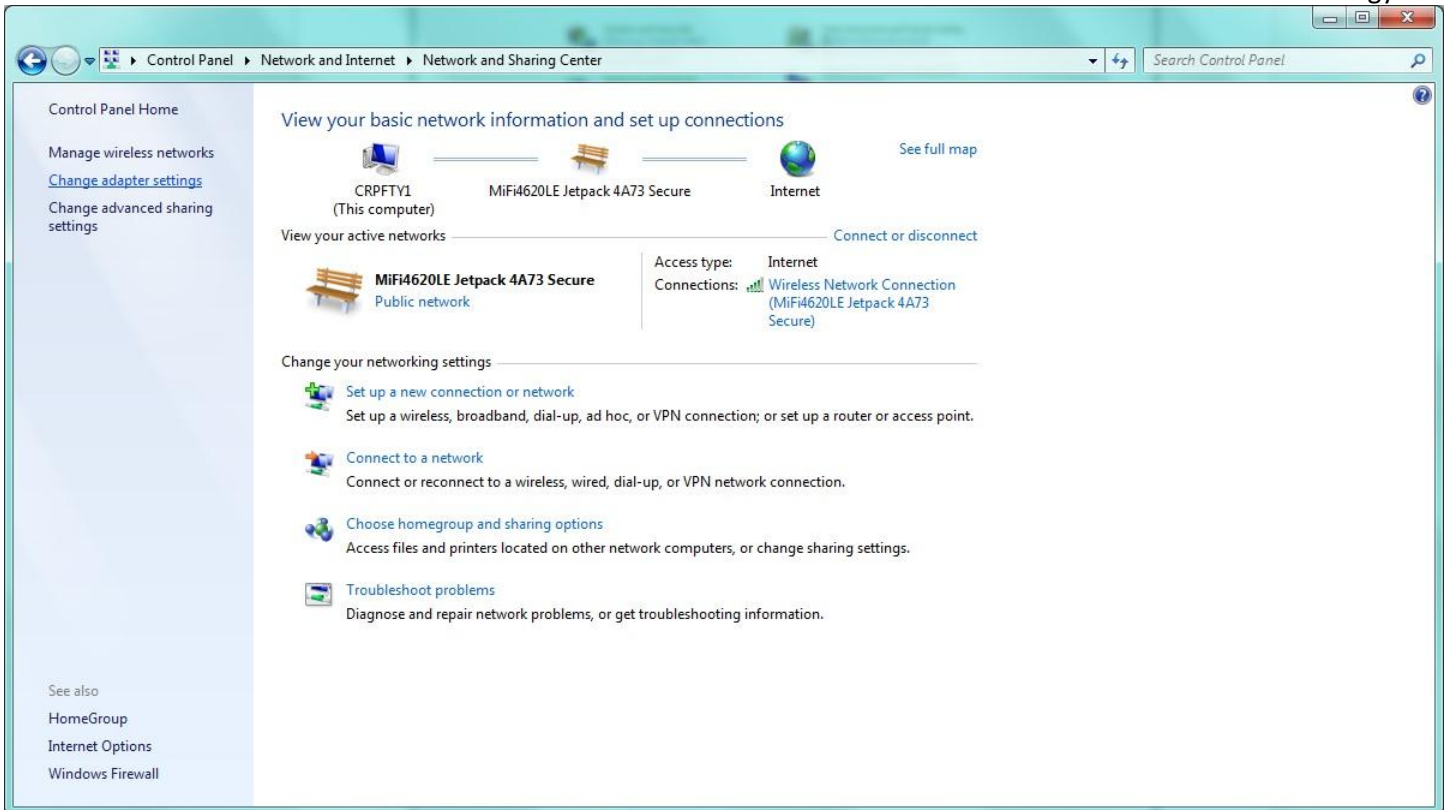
Control Panel ▸ Network and Internet ▸ Network and Sharing Center

Search Control Panel

Control Panel Home

Manage wireless networks

Change adapter settings

Change advanced sharing settings

View your basic network information and set up connections

See full map

CRPFTY1
(This computer)

MiFi4620LE Jetpack 4A73 Secure

Internet

View your active networks

Connect or disconnect

MiFi4620LE Jetpack 4A73 Secure
Public network

Access type: Internet
Connections: Wireless Network Connection (MiFi4620LE Jetpack 4A73 Secure)

Change your networking settings

Set up a new connection or network
Set up a wireless, broadband, dial-up, ad hoc, or VPN connection; or set up a router or access point.

Connect to a network
Connect or reconnect to a wireless, wired, dial-up, or VPN network connection.

Choose homegroup and sharing options
Access files and printers located on other network computers, or change sharing settings.

Troubleshoot problems
Diagnose and repair network problems, or get troubleshooting information.

See also

HomeGroup

Internet Options

Windows Firewall